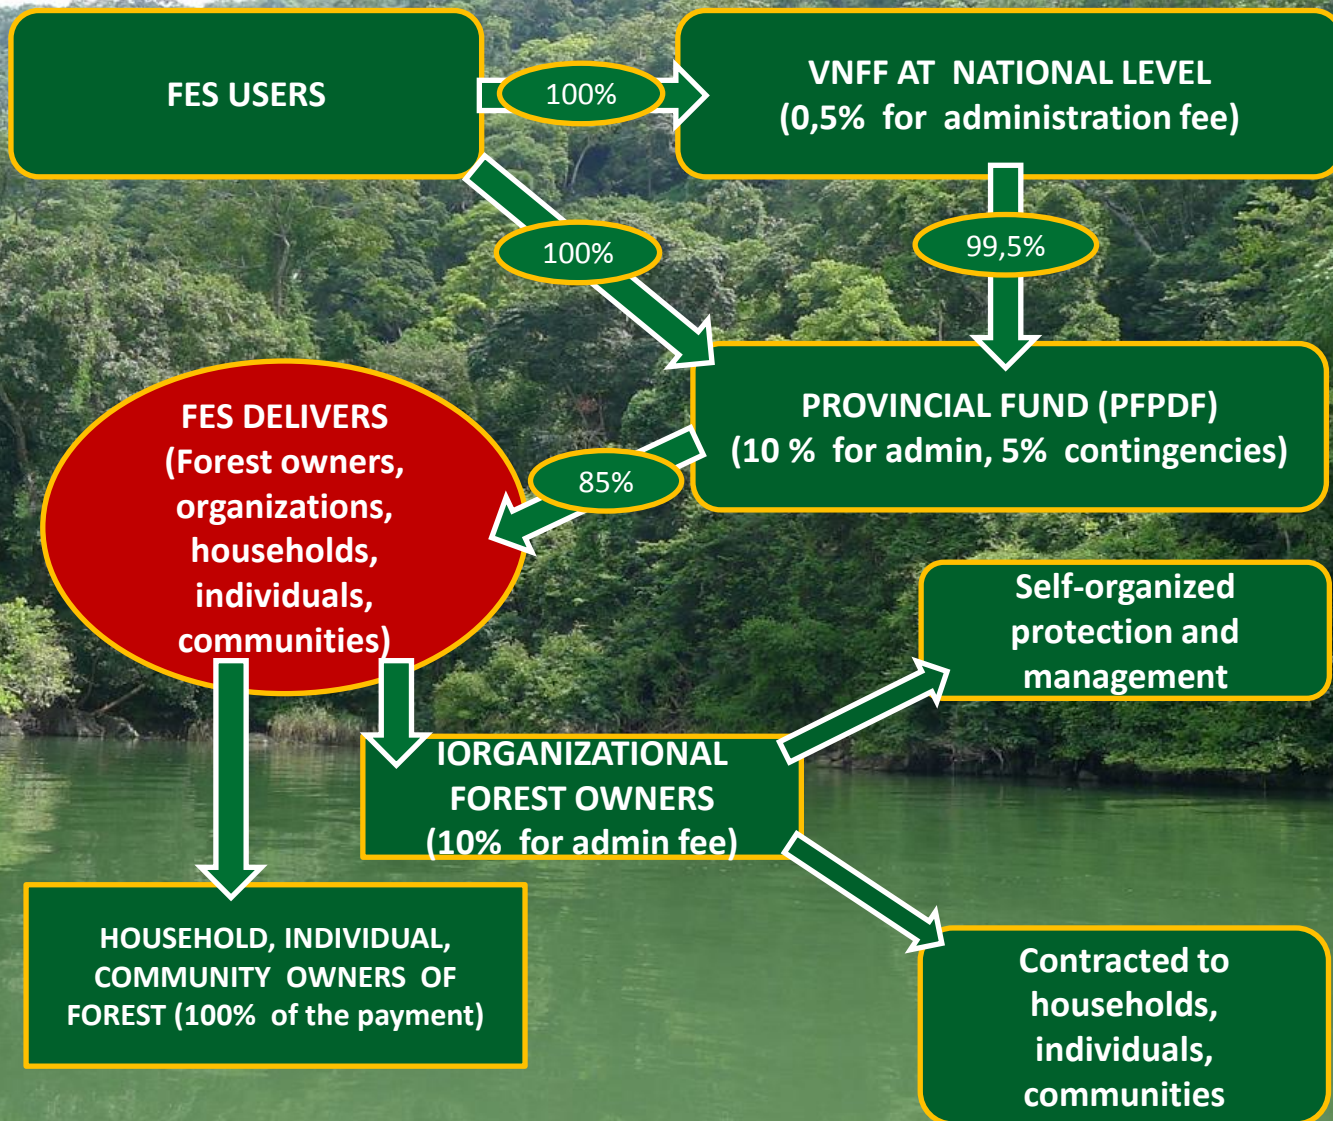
FES USERS

100%

VNFF AT NATIONAL LEVEL (0,5% for administration fee)

100%

99,5%

PROVINCIAL FUND (PFPDF) (10 % for admin, 5% contingencies)

FES DELIVERS (Forest owners, organizations, households, individuals, communities)

85%

Self-organized protection and management

IORGANIZATIONAL FOREST OWNERS (10% for admin fee)

HOUSEHOLD, INDIVIDUAL, COMMUNITY OWNERS OF FOREST (100% of the payment)

Contracted to households, individuals, communities